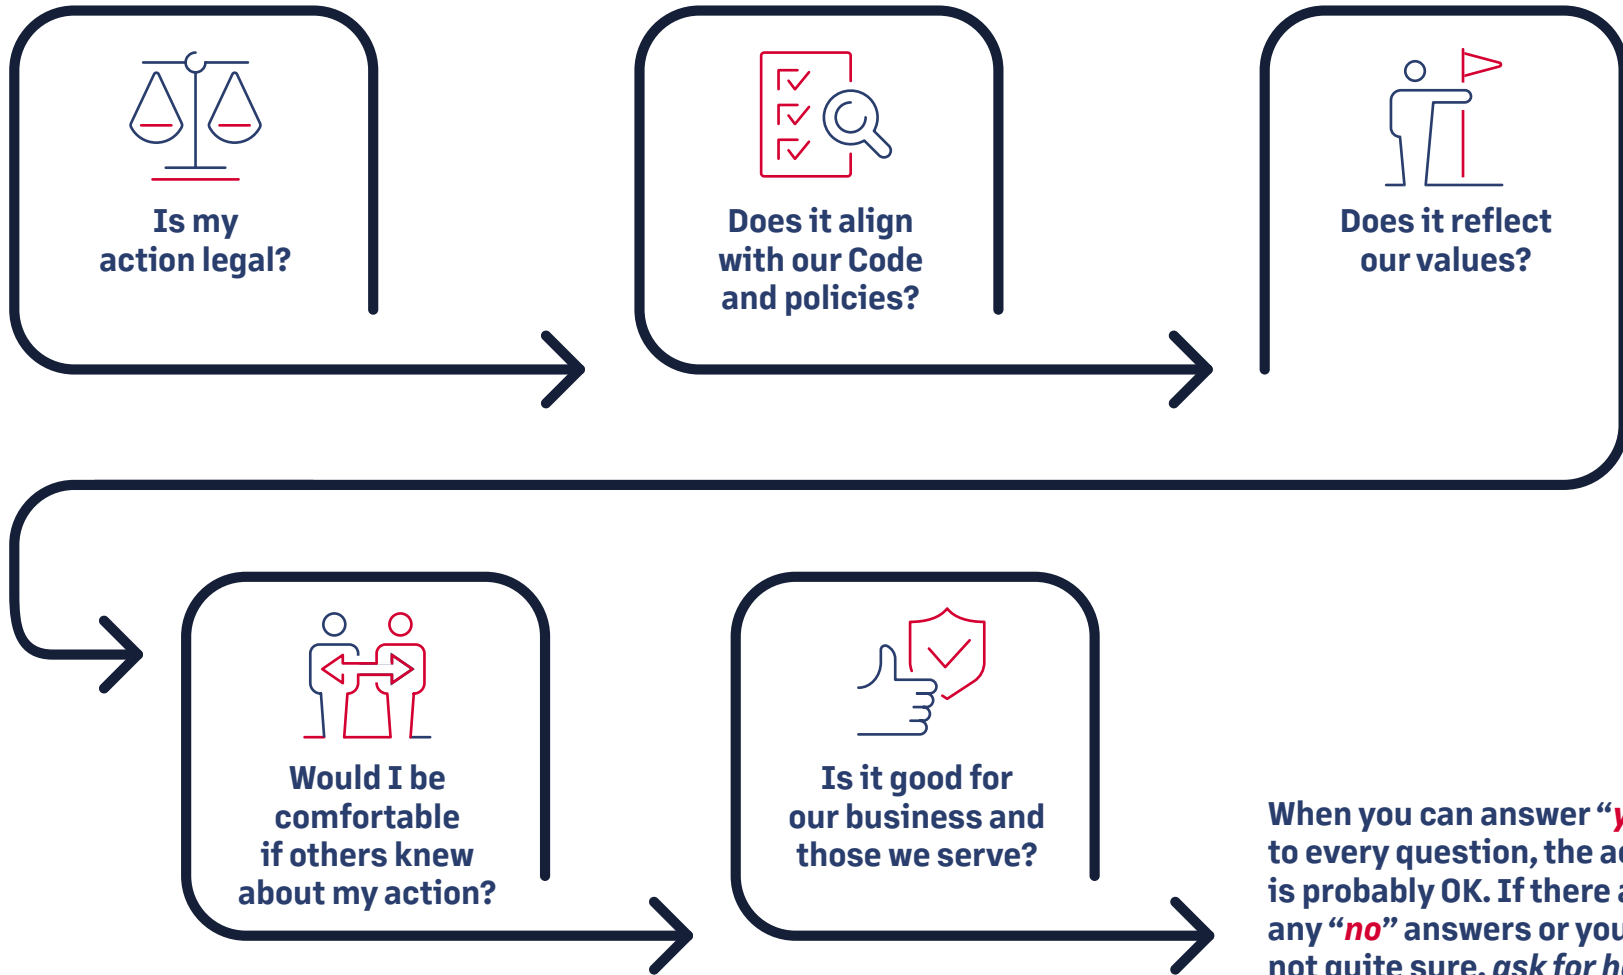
Is my action legal?

Does it align with our Code and policies?

Does it reflect our values?

Would I be comfortable if others knew about my action?

Is it good for our business and those we serve?

When you can answer "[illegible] to every question, the a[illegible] is probably OK. If there a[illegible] any "*no*" answers or you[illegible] not quite sure, *ask for h*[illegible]